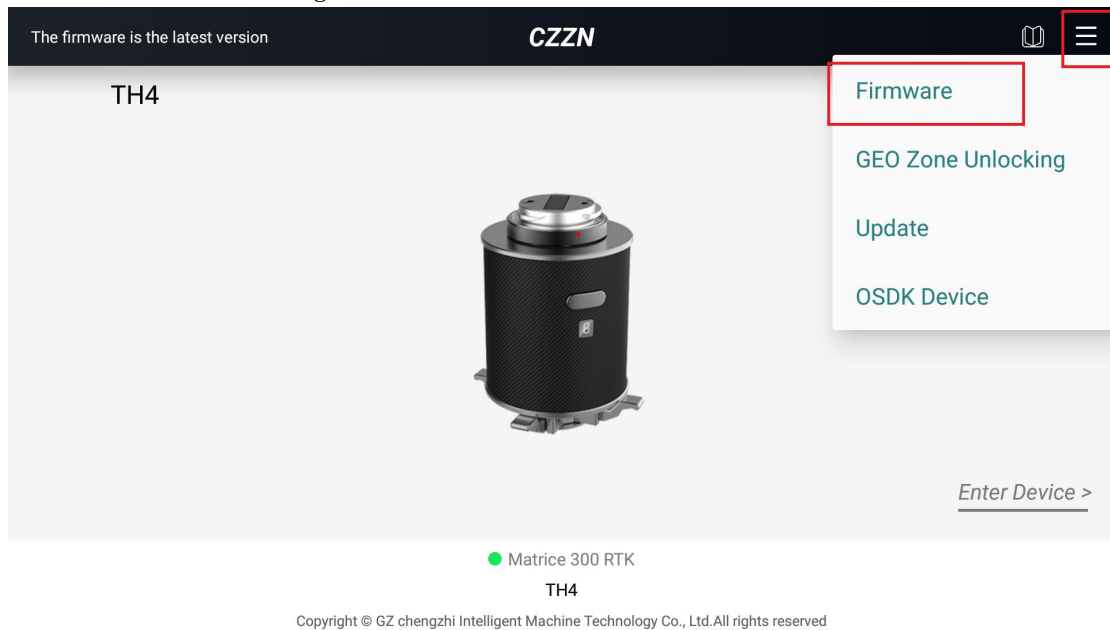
The firmware is the latest version

CZZN

TH4

Firmware

GEO Zone Unlocking

Update

OSDK Device

Enter Device >

Matrice 300 RTK

TH4

Copyright © GZ chengzhi Intelligent Machine Technology Co., Ltd.All rights reserved